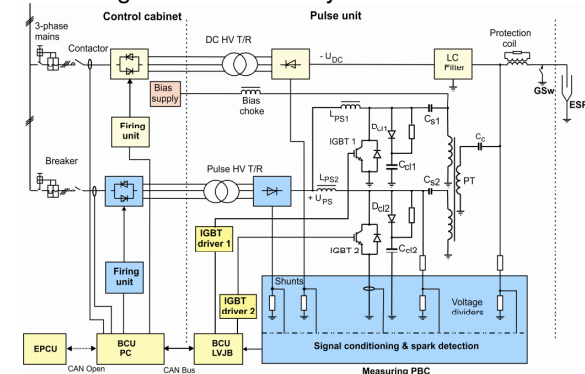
3-phase mains

Control cabinet

Pulse unit

Contactor

DC HV T/R

$- U_{DC}$

LC Filter

Protection coil

GSw

ESP

Bias supply

Bias choke

Firing unit

$L_{PS1}$

$D_{cl1}$

$C_{S1}$

IGBT 1

$C_{cl1}$

$C_C$

Breaker

Pulse HV T/R

$L_{PS2}$

$+ U_{PS}$

$C_{S2}$

PT

$D_{cl2}$

IGBT driver 1

IGBT 2

$C_{cl2}$

Firing unit

Shunts

Voltage dividers

IGBT driver 2

EPCU

BCU PC

BCU LVJB

Signal conditioning & spark detection

CAN Open

CAN Bus

Measuring PBC